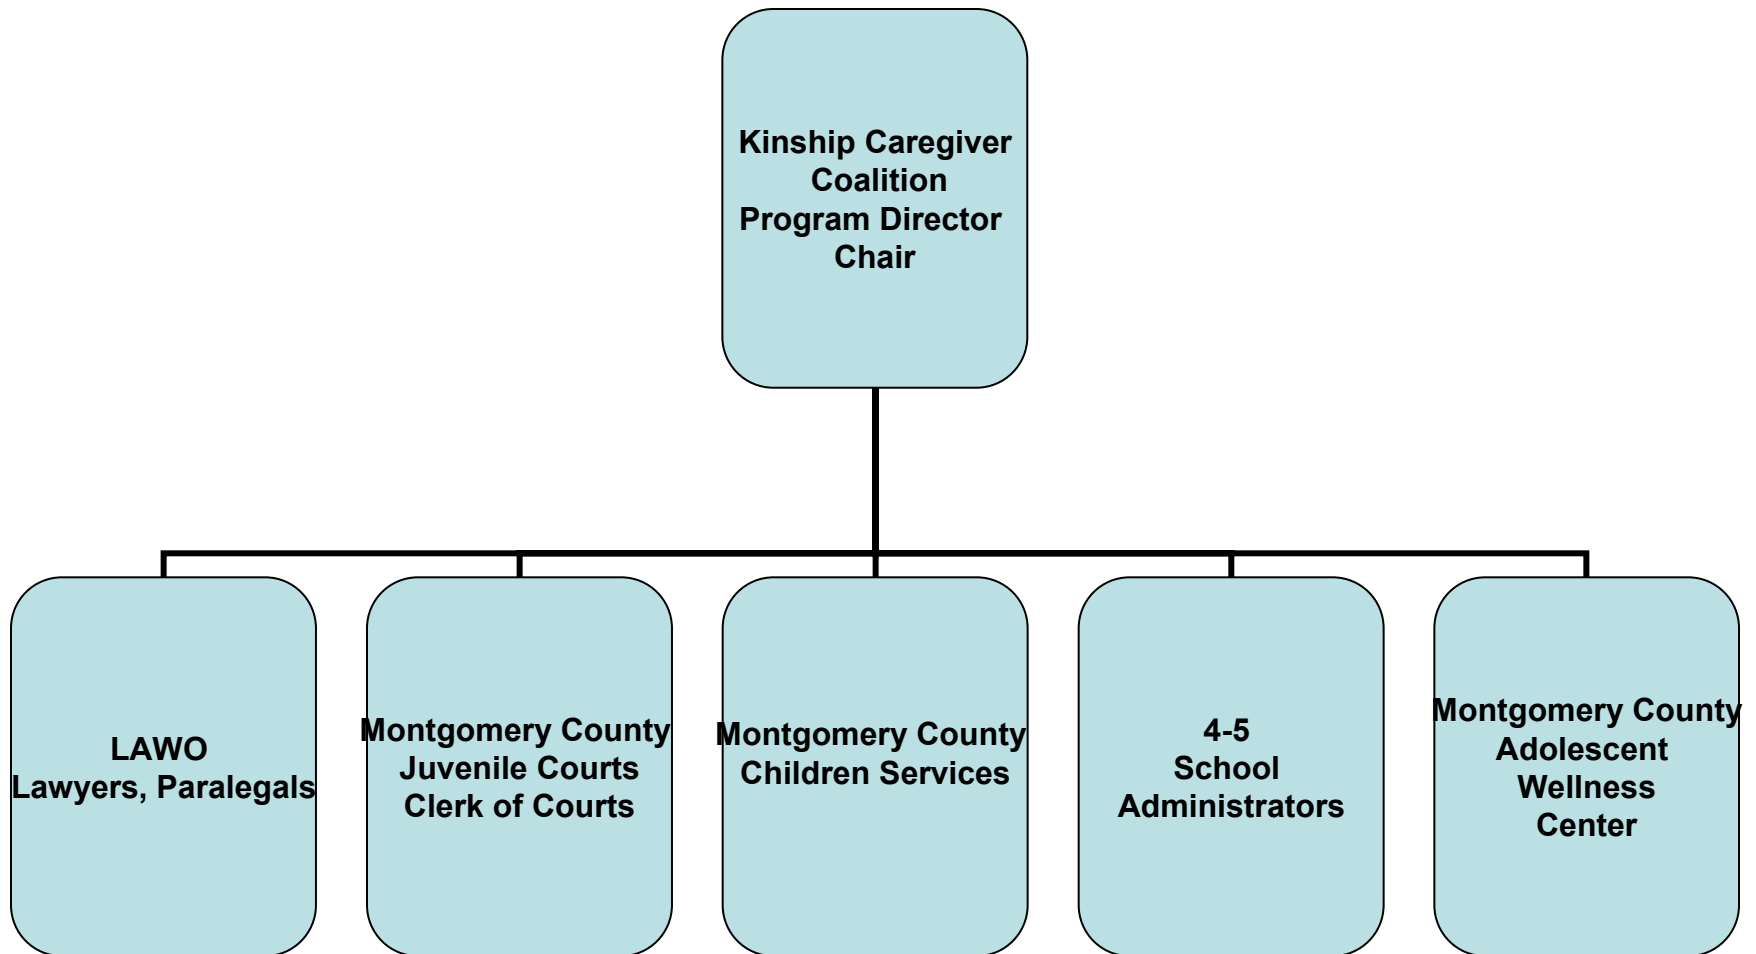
Kinship Caregiver Coalition
Program Director
Chair

LAWO
Lawyers, Paralegals

Montgomery County
Juvenile Courts
Clerk of Courts

Montgomery County
Children Services

4-5
School
Administrators

Montgomery County
Adolescent
Wellness
Center